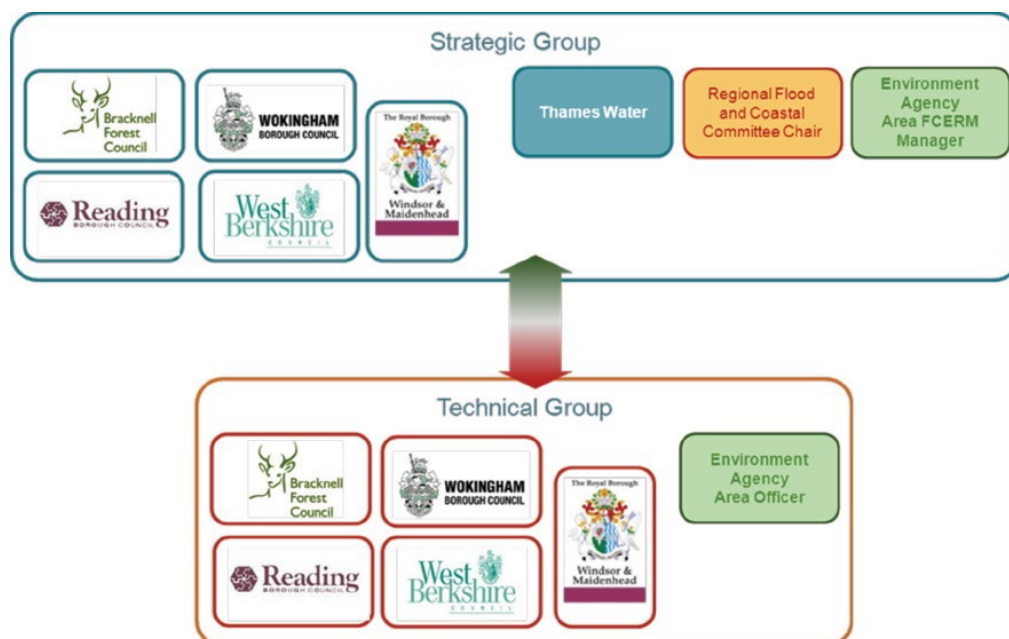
Strategic Group

Bracknell Forest Council

WOKINGHAM BOROUGH COUNCIL

The Royal Borough Windsor & Maidenhead

Reading BOROUGH COUNCIL

West Berkshire COUNCIL

Thames Water

Regional Flood and Coastal Committee Chair

Environment Agency Area FCERM Manager

Technical Group

Bracknell Forest Council

WOKINGHAM BOROUGH COUNCIL

The Royal Borough Windsor & Maidenhead

Reading BOROUGH COUNCIL

West Berkshire COUNCIL

Environment Agency Area Officer